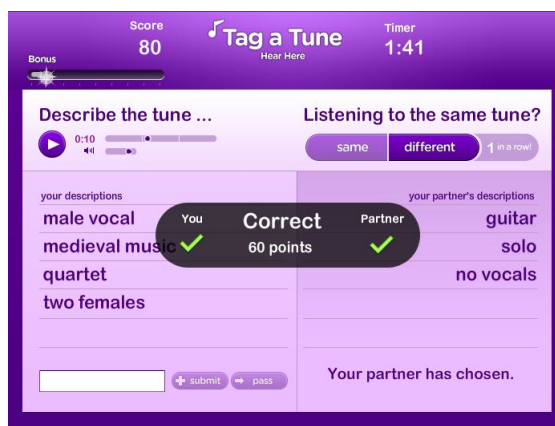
Score
80

Tag a Tune
Hear Here

Timer
1:41

Bonus

Describe the tune ...
0:10

Listening to the same tune?
same
different
1 in a row!

your descriptions
male vocal
medieval music
quartet
two females

You
Correct
60 points
Partner

your partner's descriptions
guitar
solo
no vocals

submit
pass

Your partner has chosen.